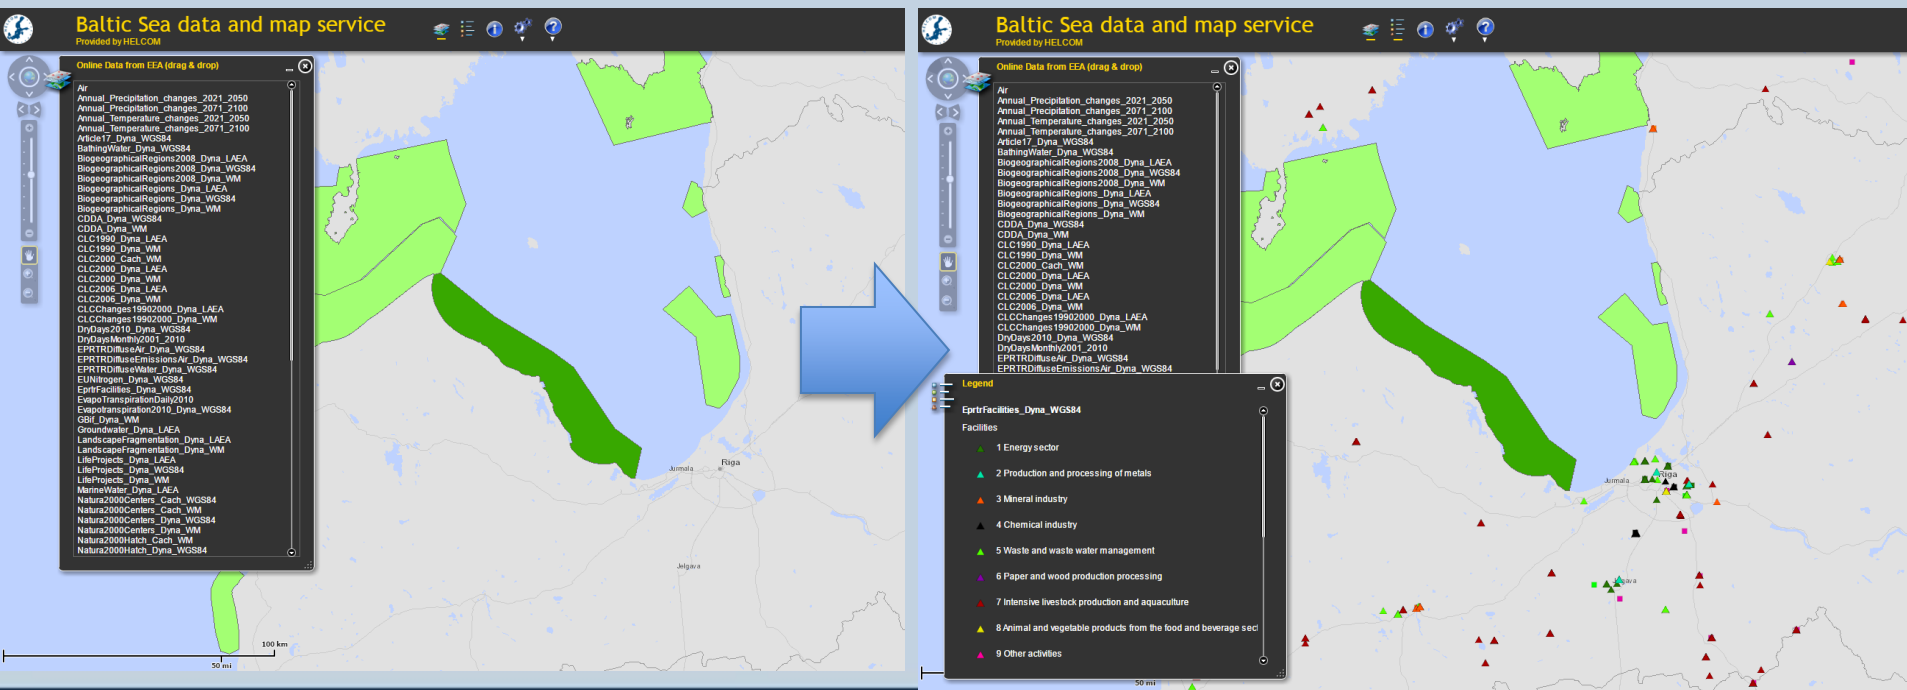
Baltic Sea data and map service
Provided by HELCOM

Online Data from EEA (drag & drop)

Air
Annual_Precipitation_changes_2021_2050
Annual_Precipitation_changes_2071_2100
Annual_Temperature_changes_2021_2050
Annual_Temperature_changes_2071_2100
Article17_Dyna_WGS84
BathingWater_Dyna_WGS84
BiogeographicalRegions2008_Dyna_LAEA
BiogeographicalRegions2008_Dyna_WGS84
BiogeographicalRegions2008_Dyna_WM
BiogeographicalRegions_Dyna_LAEA
BiogeographicalRegions_Dyna_WGS84
BiogeographicalRegions_Dyna_WM
CDDA_Dyna_WGS84
CDDA_Dyna_WM
CLC1990_Dyna_LAEA
CLC1990_Dyna_WM
CLC2000_Cach_WM
CLC2000_Dyna_LAEA
CLC2000_Dyna_WM
CLC2006_Dyna_LAEA
CLC2006_Dyna_WM
CLCChanges19902000_Dyna_LAEA
CLCChanges19902000_Dyna_WM
DryDays2010_Dyna_WGS84
DryDaysMonthly2001_2010
EPRTRDiffuseAir_Dyna_WGS84
EPRTRDiffuseEmissionsAir_Dyna_WGS84
EPRTRDiffuseWater_Dyna_WGS84
EUNitrogen_Dyna_WGS84
EprtrFacilities_Dyna_WGS84
EvapoTranspirationDaily2010
Evapotranspiration2010_Dyna_WGS84
GBif_Dyna_WM
Groundwater_Dyna_LAEA
LandscapeFragmentation_Dyna_LAEA
LandscapeFragmentation_Dyna_WM
LifeProjects_Dyna_LAEA
LifeProjects_Dyna_WGS84
LifeProjects_Dyna_WM
MarineWater_Dyna_LAEA
Natura2000Centers_Cach_WGS84
Natura2000Centers_Cach_WM
Natura2000Centers_Dyna_WGS84
Natura2000Centers_Dyna_WM
Natura2000Hatch_Cach_WM
Natura2000Hatch_Dyna_WGS84

Jurmala
Riga
Jelgava
100 km
50 mi

Baltic Sea data and map service
Provided by HELCOM

Online Data from EEA (drag & drop)

Air
Annual_Precipitation_changes_2021_2050
Annual_Precipitation_changes_2071_2100
Annual_Temperature_changes_2021_2050
Annual_Temperature_changes_2071_2100
Article17_Dyna_WGS84
BathingWater_Dyna_WGS84
BiogeographicalRegions2008_Dyna_LAEA
BiogeographicalRegions2008_Dyna_WGS84
BiogeographicalRegions2008_Dyna_WM
BiogeographicalRegions_Dyna_LAEA
BiogeographicalRegions_Dyna_WGS84
BiogeographicalRegions_Dyna_WM
CDDA_Dyna_WGS84
CDDA_Dyna_WM
CLC1990_Dyna_LAEA
CLC1990_Dyna_WM
CLC2000_Cach_WM
CLC2000_Dyna_LAEA
CLC2000_Dyna_WM
CLC2006_Dyna_LAEA
CLC2006_Dyna_WM
CLCChanges19902000_Dyna_LAEA
CLCChanges19902000_Dyna_WM
DryDays2010_Dyna_WGS84
DryDaysMonthly2001_2010
EPRTRDiffuseAir_Dyna_WGS84
EPRTRDiffuseEmissionsAir_Dyna_WGS84

Legend
EprtrFacilities_Dyna_WGS84
Facilities
1 Energy sector
2 Production and processing of metals
3 Mineral industry
4 Chemical industry
5 Waste and waste water management
6 Paper and wood production processing
7 Intensive livestock production and aquaculture
8 Animal and vegetable products from the food and beverage sec
9 Other activities

Jurmala
Riga
Jelgava
50 mi